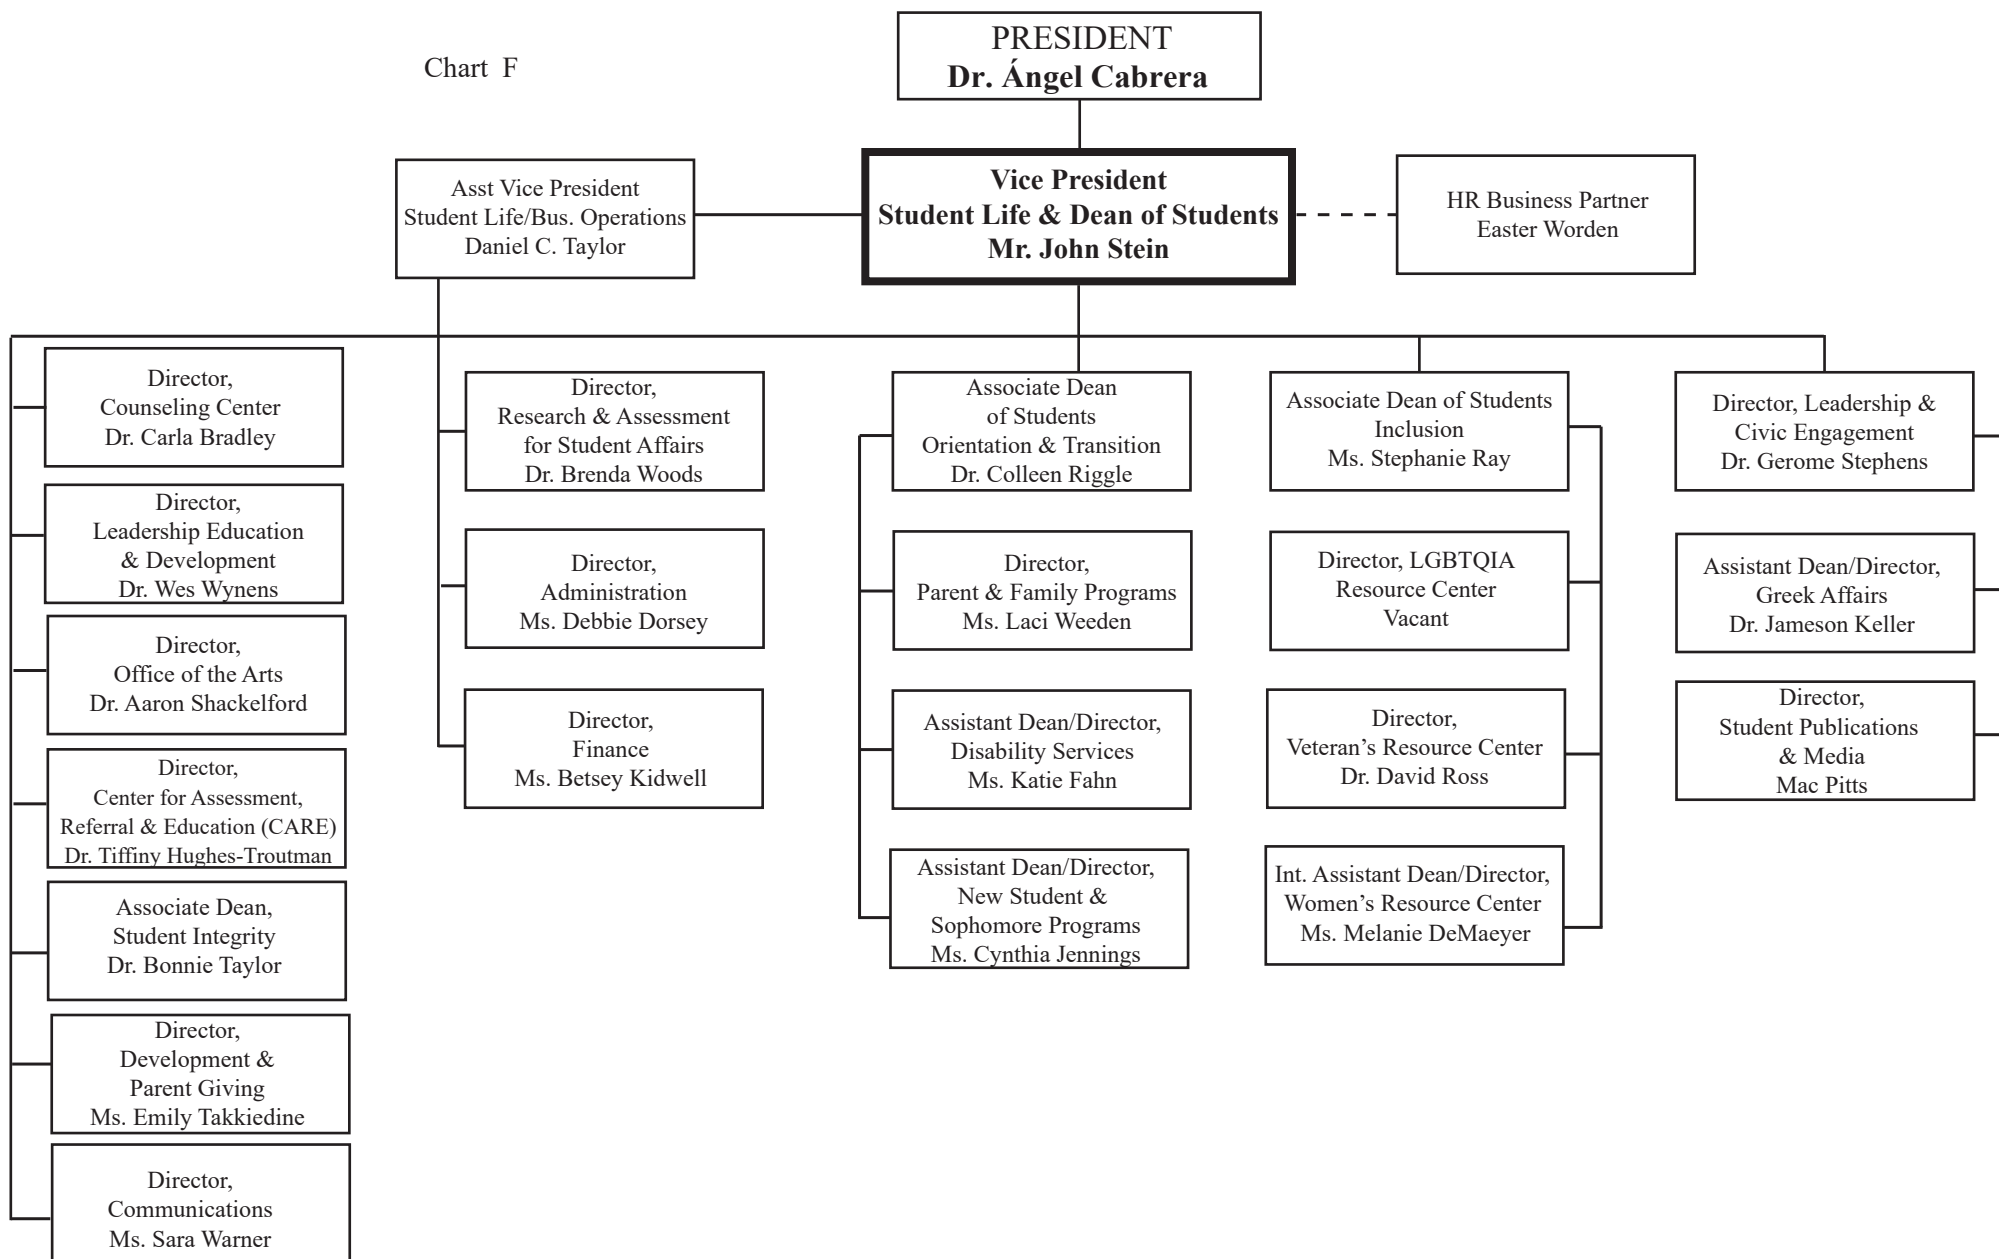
Chart F

PRESIDENT
Dr. Ángel Cabrera

Asst Vice President
Student Life/Bus. Operations
Daniel C. Taylor

Vice President
Student Life & Dean of Students
Mr. John Stein

HR Business Partner
Easter Worden

Director,
Counseling Center
Dr. Carla Bradley

Director,
Leadership Education & Development
Dr. Wes Wynens

Director,
Office of the Arts
Dr. Aaron Shackelford

Director,
Center for Assessment, Referral & Education (CARE)
Dr. Tiffiny Hughes-Troutman

Associate Dean,
Student Integrity
Dr. Bonnie Taylor

Director,
Development & Parent Giving
Ms. Emily Takkiedine

Director,
Communications
Ms. Sara Warner

Director,
Research & Assessment for Student Affairs
Dr. Brenda Woods

Director,
Administration
Ms. Debbie Dorsey

Director,
Finance
Ms. Betsey Kidwell

Associate Dean of Students
Orientation & Transition
Dr. Colleen Riggle

Director,
Parent & Family Programs
Ms. Laci Weeden

Assistant Dean/Director,
Disability Services
Ms. Katie Fahn

Assistant Dean/Director,
New Student & Sophomore Programs
Ms. Cynthia Jennings

Associate Dean of Students
Inclusion
Ms. Stephanie Ray

Director, LGBTQIA
Resource Center
Vacant

Director,
Veteran's Resource Center
Dr. David Ross

Int. Assistant Dean/Director,
Women's Resource Center
Ms. Melanie DeMaeyer

Director, Leadership & Civic Engagement
Dr. Gerome Stephens

Assistant Dean/Director,
Greek Affairs
Dr. Jameson Keller

Director,
Student Publications & Media
Mac Pitts